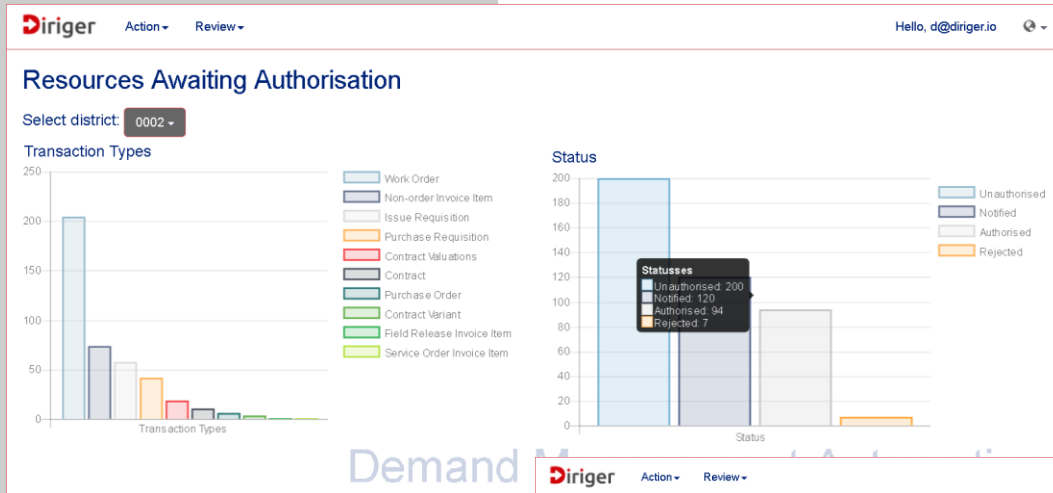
Diriger Action▾ Review▾ Hello, d@diriger.io

Resources Awaiting Authorisation

Select district: 0002▾

Transaction Types

250
200
150
100
50
0

Transaction Types

Work Order
Non-order Invoice Item
Issue Requisition
Purchase Requisition
Contract Valuations
Contract
Purchase Order
Contract Variant
Field Release Invoice Item
Service Order Invoice Item

Status

200
180
160
140
120
100
80
60
40
20
0

Status

Statusses
Unauthorised: 200
Notified: 120
Authorised: 94
Rejected: 7

Unauthorised
Notified
Authorised
Rejected

Demand M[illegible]t Automat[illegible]

Diriger Action▾ Review▾